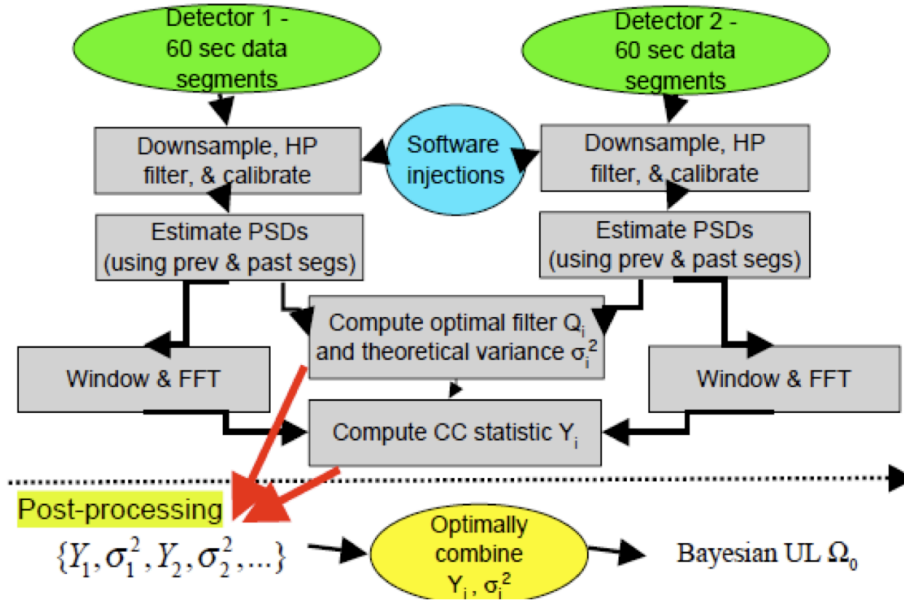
Detector 1 - 60 sec data segments

Detector 2 - 60 sec data segments

Downsample, HP filter, & calibrate

Software injections

Downsample, HP filter, & calibrate

Estimate PSDs (using prev & past segs)

Estimate PSDs (using prev & past segs)

Compute optimal filter $Q_i$ and theoretical variance $\sigma_i^2$

Window & FFT

Window & FFT

Compute CC statistic $Y_i$

Post-processing

$\{Y_1, \sigma_1^2, Y_2, \sigma_2^2, ...\}$

Optimally combine $Y_i$, $\sigma_i^2$

Bayesian UL $\Omega_0$